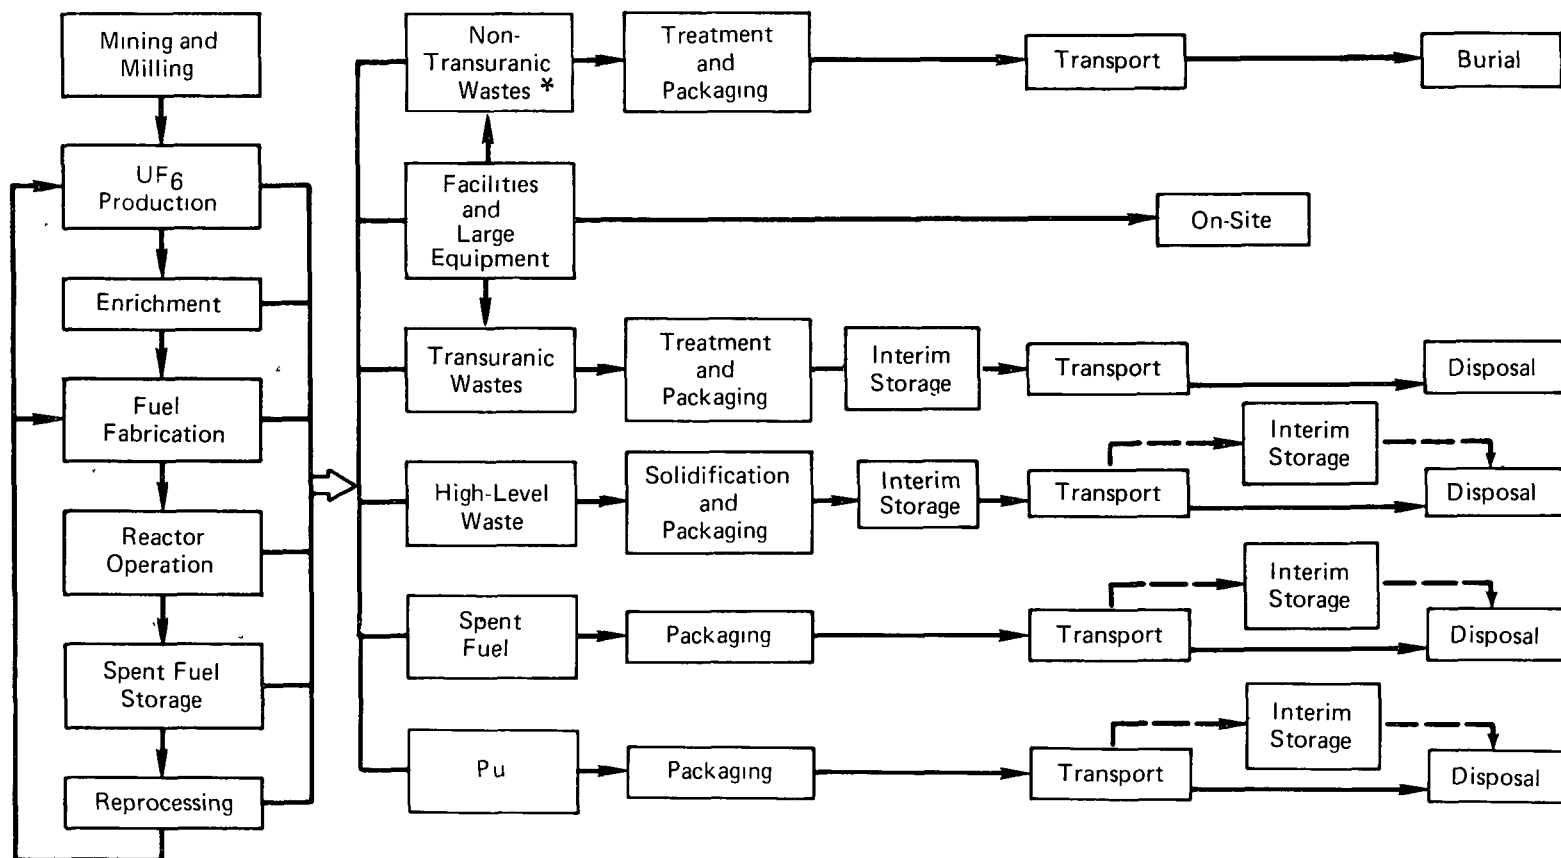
Mining and Milling

$UF_6$ Production

Enrichment

Fuel Fabrication

Reactor Operation

Spent Fuel Storage

Reprocessing

Non-Transuranic Wastes *

Treatment and Packaging

Transport

Burial

Facilities and Large Equipment

On-Site

Transuranic Wastes

Treatment and Packaging

Interim Storage

Transport

Disposal

High-Level Waste

Solidification and Packaging

Interim Storage

Transport

Interim Storage

Disposal

Spent Fuel

Packaging

Transport

Interim Storage

Disposal

Pu

Packaging

Transport

Interim Storage

Disposal